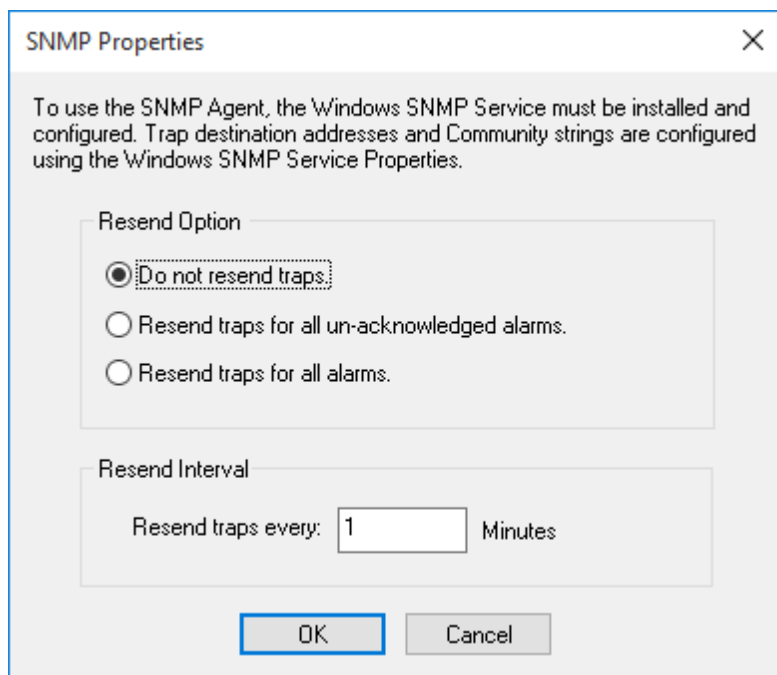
SNMP Properties

×

To use the SNMP Agent, the Windows SNMP Service must be installed and configured. Trap destination addresses and Community strings are configured using the Windows SNMP Service Properties.

Resend Option

Do not resend traps.

Resend traps for all un-acknowledged alarms.

Resend traps for all alarms.

Resend Interval

Resend traps every: 1 Minutes

OK

Cancel